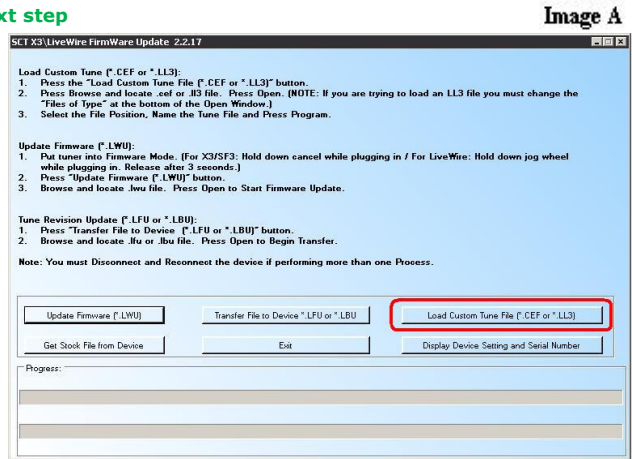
xt step

Image A

SCT X3\LiveWire FirmWare Update 2.2.17

Load Custom Tune (*.CEF or *.LL3):
1. Press the "Load Custom Tune File (*.CEF or *.LL3)" button.
2. Press Browse and locate .cef or .ll3 file. Press Open. (NOTE: If you are trying to load an LL3 file you must change the "Files of Type" at the bottom of the Open Window.)
3. Select the File Position, Name the Tune File and Press Program.

Update Firmware (*.LWU):
1. Put tuner into Firmware Mode. (For X3/SF3: Hold down cancel while plugging in / For LiveWire: Hold down jog wheel while plugging in. Release after 3 seconds.)
2. Press "Update Firmware (*.LWU)" button.
3. Browse and locate .lwu file. Press Open to Start Firmware Update.

Tune Revision Update (*.LFU or *.LBU):
1. Press "Transfer File to Device (*.LFU or *.LBU)" button.
2. Browse and locate .lfu or .lbu file. Press Open to Begin Transfer.

Note: You must Disconnect and Reconnect the device if performing more than one Process.

Update Firmware (*.LWU)
Transfer File to Device *.LFU or *.LBU
Load Custom Tune File (*.CEF or *.LL3)
Get Stock File from Device
Exit
Display Device Setting and Serial Number

Progress: